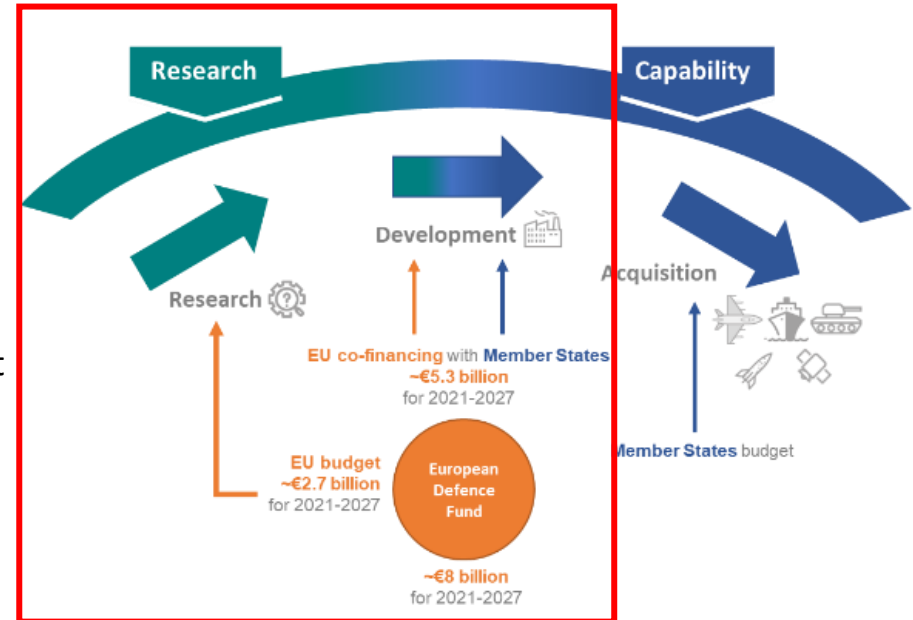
Research

Capability

Development

Research

Acquisition

EU co-financing with Member States
~€5.3 billion
for 2021-2027

EU budget
~€2.7 billion
for 2021-2027

European Defence Fund

~€8 billion
for 2021-2027

Member States budget